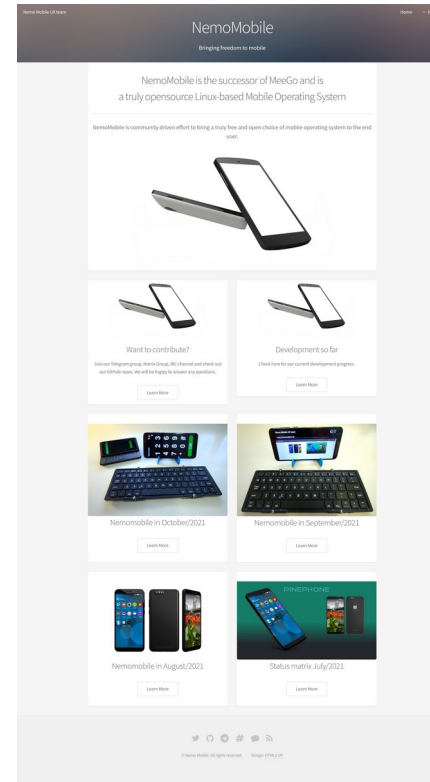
Nemo Mobile OS team

Home

NemoMobile

Bringing freedom to mobile

NemoMobile is the successor of MeeGo and is a truly opensource Linux-based Mobile Operating System

NemoMobile is community driven effort to bring a truly free and open choice of mobile operating system to the end user.

Want to contribute?

Join our Telegram group, Matrix Group, IRC channel and check out our GitHub repo. We will be happy to answer any questions.

Learn More

Development so far

Check here for our current development progress.

Learn More

Nemomobile in October/2021

Learn More

Nemomobile in September/2021

Learn More

Nemomobile in August/2021

Learn More

PINEPHONE

Status matrix July/2021

Learn More

© Nemo Mobile. All rights reserved. Design: HTML5 UP